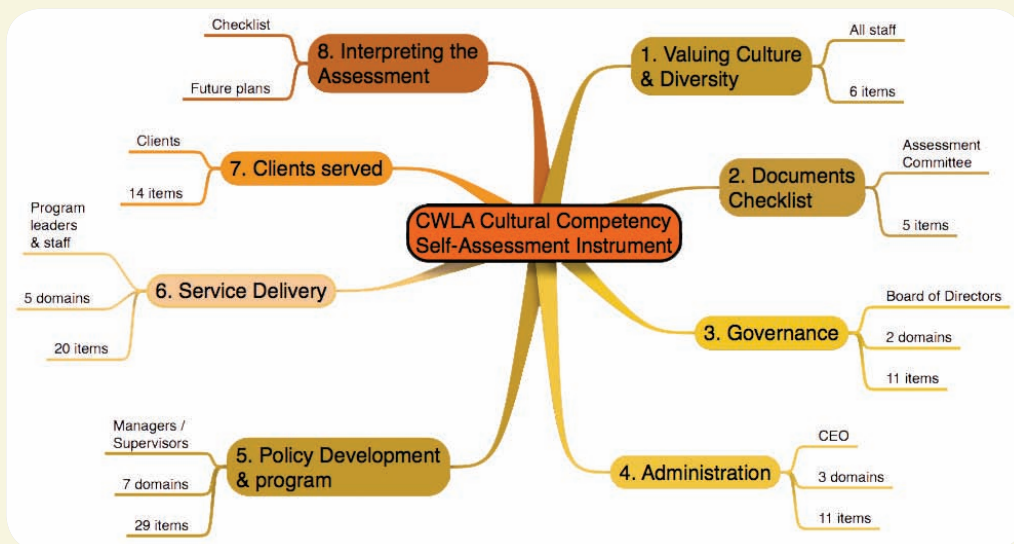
CWLA Cultural Competency Self-Assessment Instrument

1. Valuing Culture & Diversity
All staff
6 items

2. Documents Checklist
Assessment Committee
5 items

3. Governance
Board of Directors
2 domains
11 items

4. Administration
CEO
3 domains
11 items

5. Policy Development & program
Managers / Supervisors
7 domains
29 items

6. Service Delivery
Program leaders & staff
5 domains
20 items

7. Clients served
Clients
14 items

8. Interpreting the Assessment
Checklist
Future plans